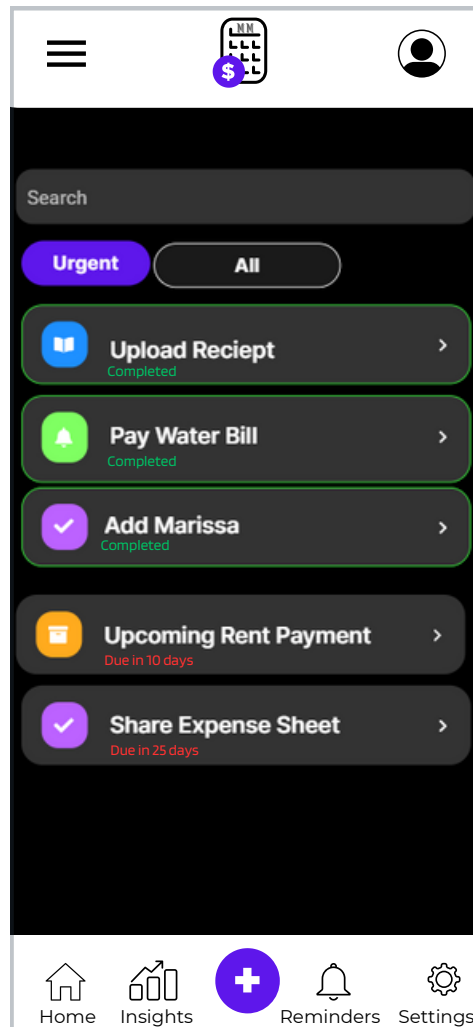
$

Search

Urgent

All

Upload Reciept
Completed

Pay Water Bill
Completed

Add Marissa
Completed

Upcoming Rent Payment
Due in 10 days

Share Expense Sheet
Due in 25 days

Home
Insights
Reminders
Settings